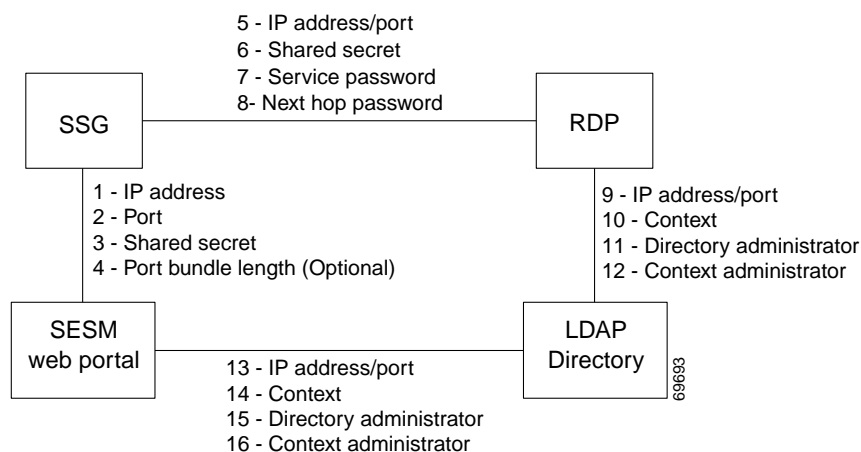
5 - IP address/port
6 - Shared secret
7 - Service password
8- Next hop password

SSG

RDP

1 - IP address
2 - Port
3 - Shared secret
4 - Port bundle length (Optional)

9 - IP address/port
10 - Context
11 - Directory administrator
12 - Context administrator

SESM web portal

LDAP Directory

13 - IP address/port
14 - Context
15 - Directory administrator
16 - Context administrator

69693